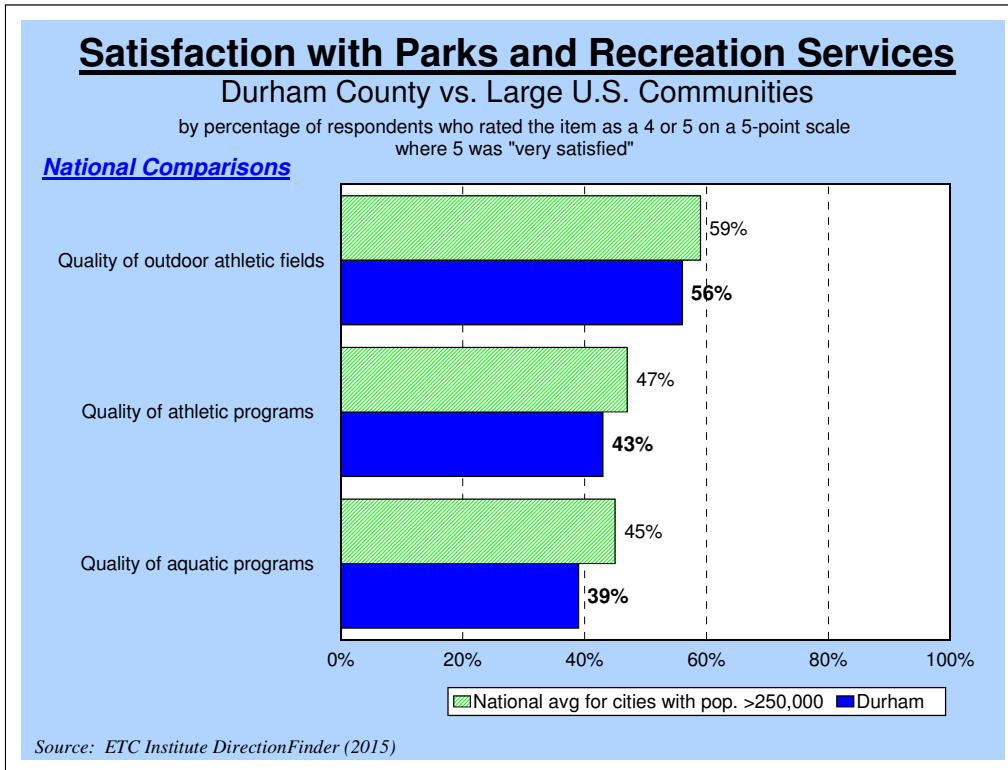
Satisfaction with Parks and Recreation Services
Durham County vs. Large U.S. Communities
by percentage of respondents who rated the item as a 4 or 5 on a 5-point scale where 5 was "very satisfied"

National Comparisons

Quality of outdoor athletic fields
59%
56%

Quality of athletic programs
47%
43%

Quality of aquatic programs
45%
39%

0% 20% 40% 60% 80% 100%

National avg for cities with pop. >250,000
Durham

Source: ETC Institute DirectionFinder (2015)